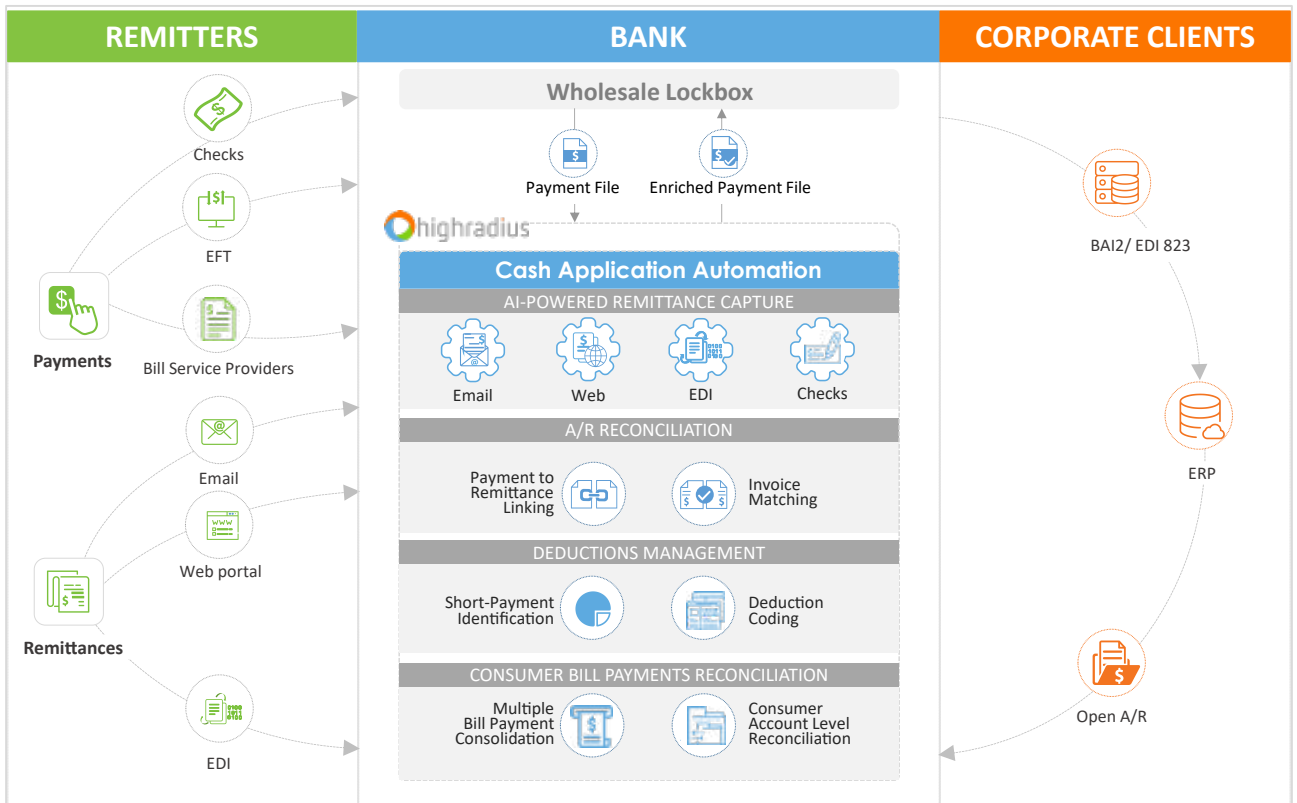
REMITTERS

BANK

CORPORATE CLIENTS

Wholesale Lockbox

Checks

EFT

Payments

Bill Service Providers

Email

Web portal

Remittances

EDI

Payment File

Enriched Payment File

highradius

Cash Application Automation

AI-POWERED REMITTANCE CAPTURE

Email

Web

EDI

Checks

A/R RECONCILIATION

Payment to Remittance Linking

Invoice Matching

DEDUCTIONS MANAGEMENT

Short-Payment Identification

Deduction Coding

CONSUMER BILL PAYMENTS RECONCILIATION

Multiple Bill Payment Consolidation

Consumer Account Level Reconciliation

BAI2/ EDI 823

ERP

Open A/R